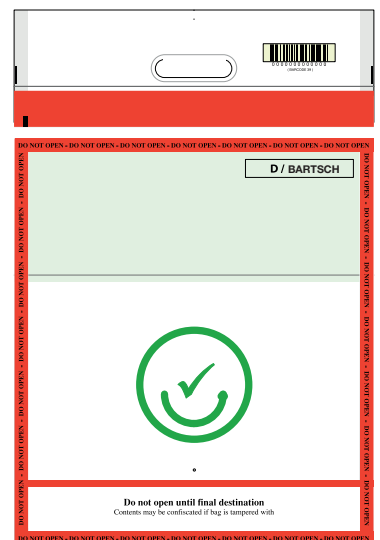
0000000000000
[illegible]

DO NOT OPEN - DO NOT OPEN - DO NOT OPEN - DO NOT OPEN - DO NOT OPEN - DO NOT OPEN - DO NOT OPEN

D / BARTSCH

DO NOT OPEN - DO NOT OPEN - DO NOT OPEN - DO NOT OPEN - DO NOT OPEN - DO NOT OPEN - DO NOT OPEN - DO NOT OPEN

DO NOT OPEN - DO NOT OPEN - DO NOT OPEN - DO NOT OPEN - DO NOT OPEN - DO NOT OPEN - DO NOT OPEN - DO NOT OPEN

Do not open until final destination
Contents may be confiscated if bag is tampered with

DO NOT OPEN - DO NOT OPEN - DO NOT OPEN - DO NOT OPEN - DO NOT OPEN - DO NOT OPEN - DO NOT OPEN